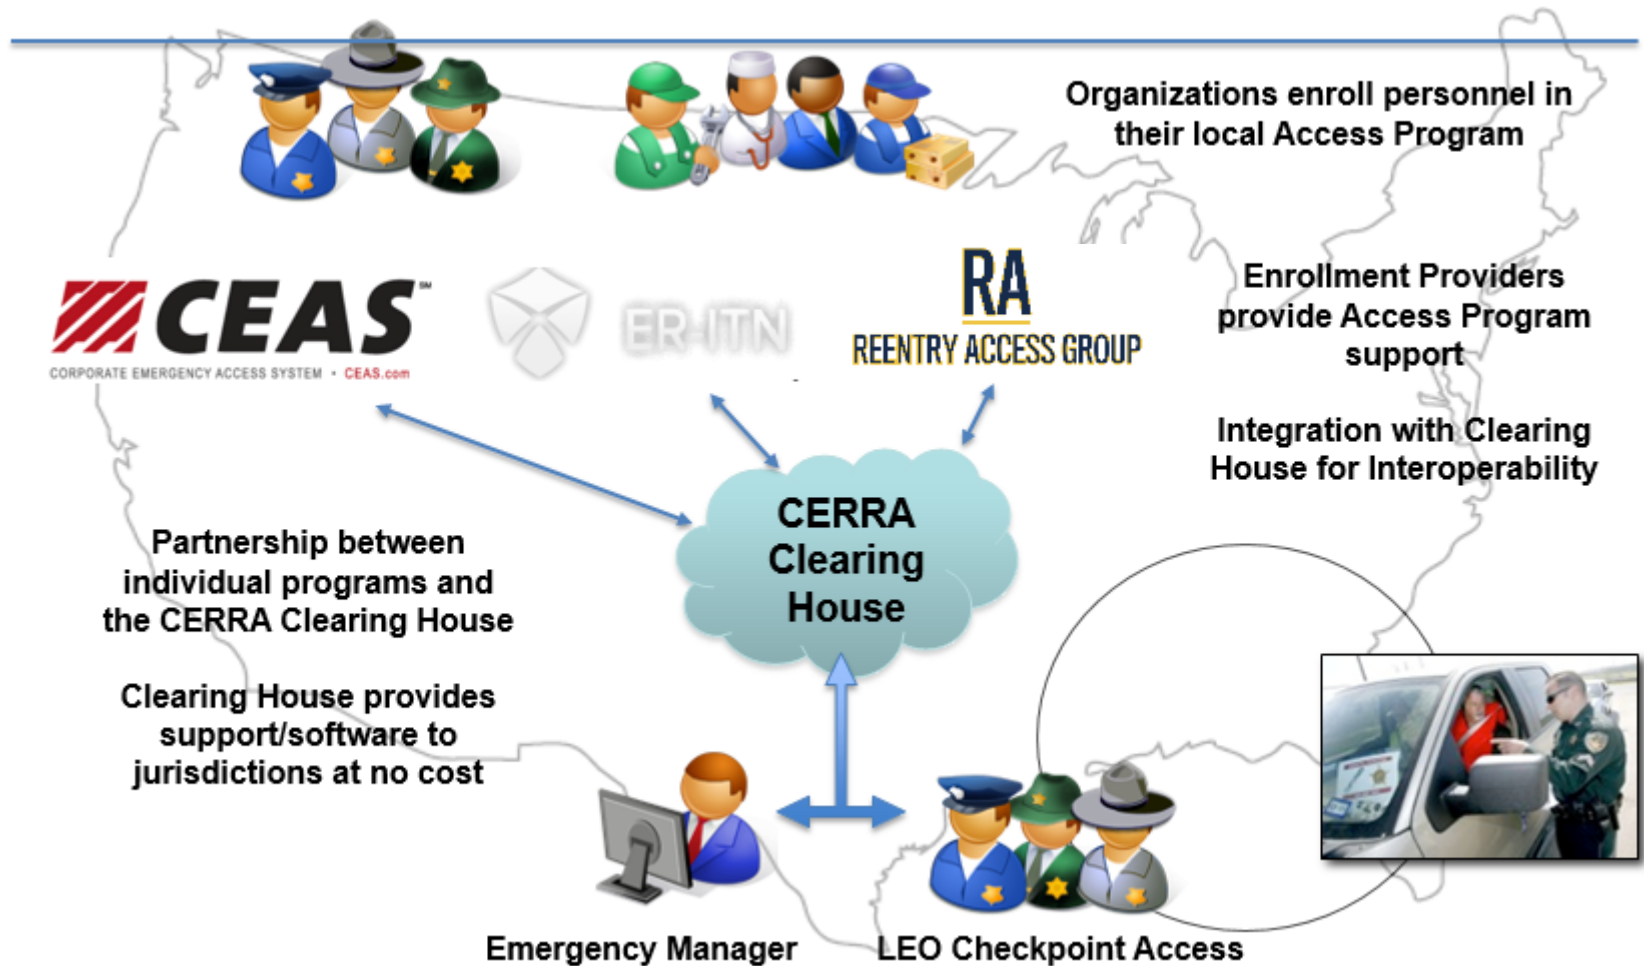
Organizations enroll personnel in their local Access Program

CEAS℠
CORPORATE EMERGENCY ACCESS SYSTEM • CEAS.com

ER-ITN

RA
REENTRY ACCESS GROUP

Enrollment Providers provide Access Program support

Integration with Clearing House for Interoperability

Partnership between individual programs and the CERRA Clearing House

Clearing House provides support/software to jurisdictions at no cost

CERRA Clearing House

Emergency Manager

LEO Checkpoint Access